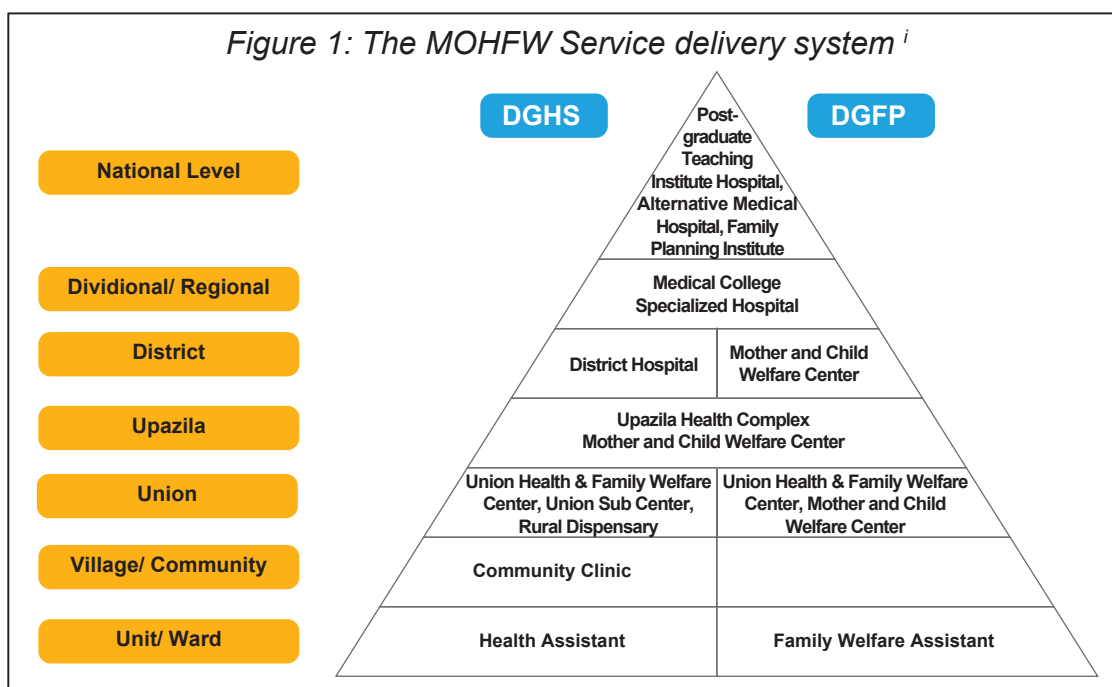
Figure 1: The MOHFW Service delivery system $^{i}$

DGHS

DGFP

National Level

Post-graduate Teaching Institute Hospital, Alternative Medical Hospital, Family Planning Institute

Dividional/ Regional

Medical College Specialized Hospital

District

District Hospital

Mother and Child Welfare Center

Upazila

Upazila Health Complex Mother and Child Welfare Center

Union

Union Health & Family Welfare Center, Union Sub Center, Rural Dispensary

Union Health & Family Welfare Center, Mother and Child Welfare Center

Village/ Community

Community Clinic

Unit/ Ward

Health Assistant

Family Welfare Assistant